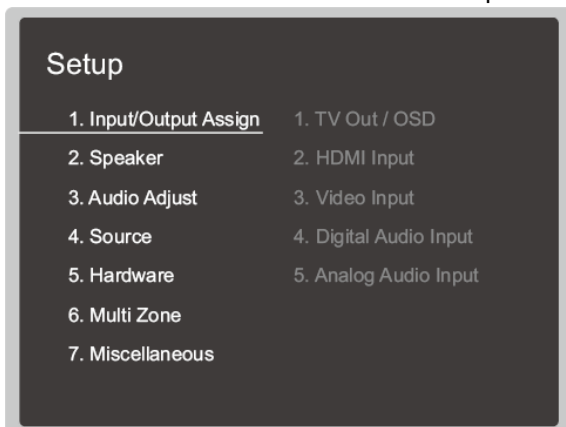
Setup

1. Input/Output Assign
2. Speaker
3. Audio Adjust
4. Source
5. Hardware
6. Multi Zone
7. Miscellaneous

1. TV Out / OSD
2. HDMI Input
3. Video Input
4. Digital Audio Input
5. Analog Audio Input